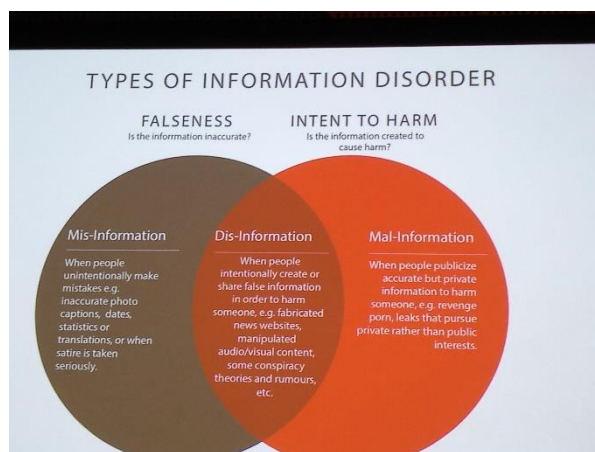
TYPES OF INFORMATION DISORDER

FALSENESS
Is the information inaccurate?

INTENT TO HARM
Is the information created to cause harm?

Mis-Information

When people unintentionally make mistakes e.g. inaccurate photo captions, dates, statistics or translations, or when satire is taken seriously.

Dis-Information

When people intentionally create or share false information in order to harm someone, e.g. fabricated news websites, manipulated audio/visual content, some conspiracy theories and rumours, etc.

Mal-Information

When people publicize accurate but private information to harm someone, e.g. revenge porn, leaks that pursue private rather than public interests.